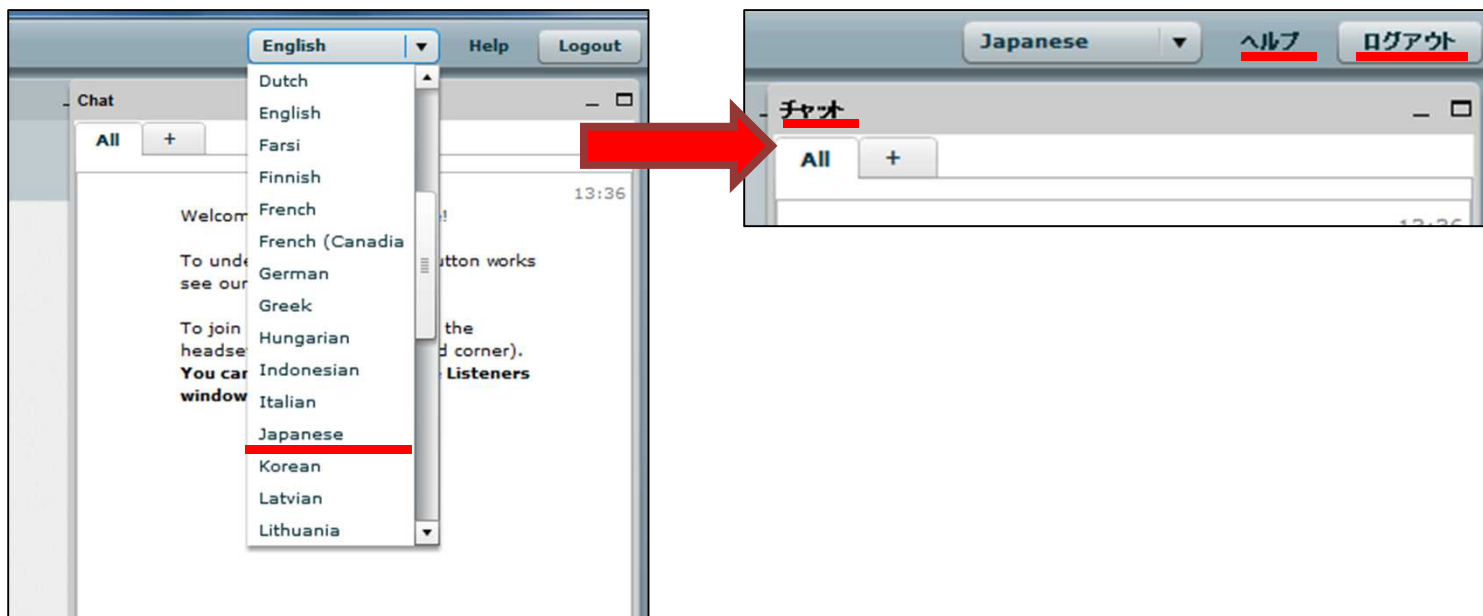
English
Help
Logout
Chat
All
+
Dutch
English
Farsi
Finnish
French
French (Canadia
German
Greek
Hungarian
Indonesian
Italian
Japanese
Korean
Latvian
Lithuania
13:36
Welcom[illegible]e!
To unde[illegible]utton works see our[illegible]
To join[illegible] the headse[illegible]d corner). You car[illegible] Listeners window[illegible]

Japanese
ヘルプ
ログアウト
チャット
All
+
13:36